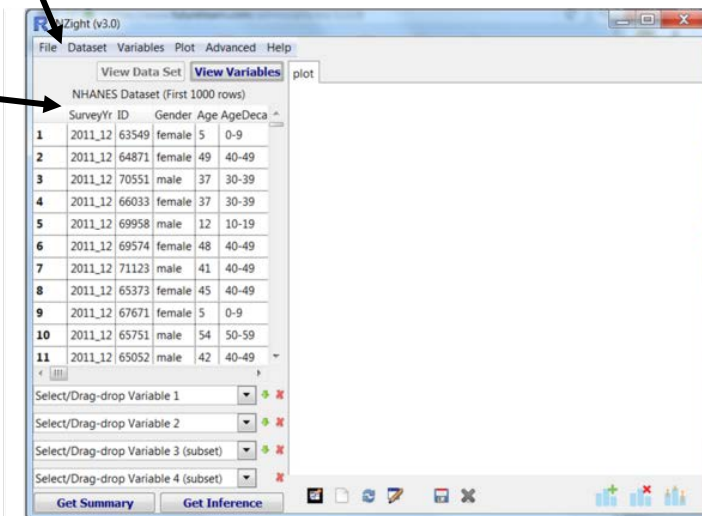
iNZight (v3.0)

File Dataset Variables Plot Advanced Help

View Data Set View Variables

plot

NHANES Dataset (First 1000 rows)

| | SurveyYr | ID | Gender | Age | AgeDeca |
|---|---|---|---|---|---|
| 1 | 2011_12 | 63549 | female | 5 | 0-9 |
| 2 | 2011_12 | 64871 | female | 49 | 40-49 |
| 3 | 2011_12 | 70551 | male | 37 | 30-39 |
| 4 | 2011_12 | 66033 | female | 37 | 30-39 |
| 5 | 2011_12 | 69958 | male | 12 | 10-19 |
| 6 | 2011_12 | 69574 | female | 48 | 40-49 |
| 7 | 2011_12 | 71123 | male | 41 | 40-49 |
| 8 | 2011_12 | 65373 | female | 45 | 40-49 |
| 9 | 2011_12 | 67671 | female | 5 | 0-9 |
| 10 | 2011_12 | 65751 | male | 54 | 50-59 |
| 11 | 2011_12 | 65052 | male | 42 | 40-49 |

Select/Drag-drop Variable 1

Select/Drag-drop Variable 2

Select/Drag-drop Variable 3 (subset)

Select/Drag-drop Variable 4 (subset)

Get Summary

Get Inference